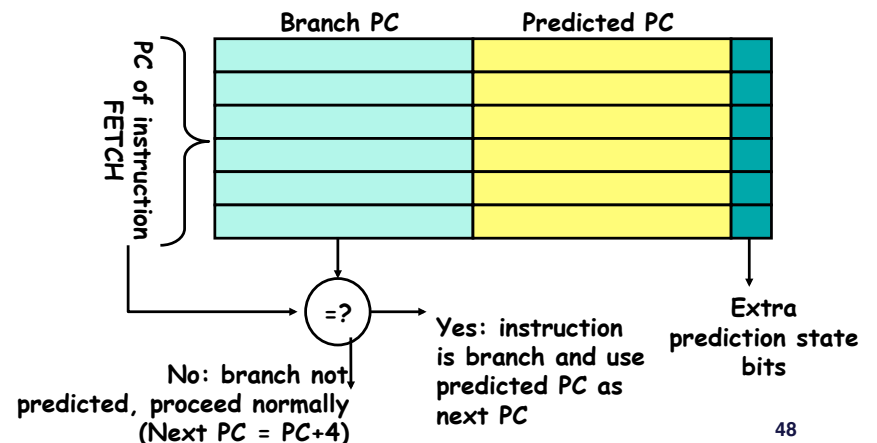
Branch PC

Predicted PC

PC of instruction FETCH

=?

Extra prediction state bits

Yes: instruction is branch and use predicted PC as next PC

No: branch not predicted, proceed normally (Next PC = PC+4)

48